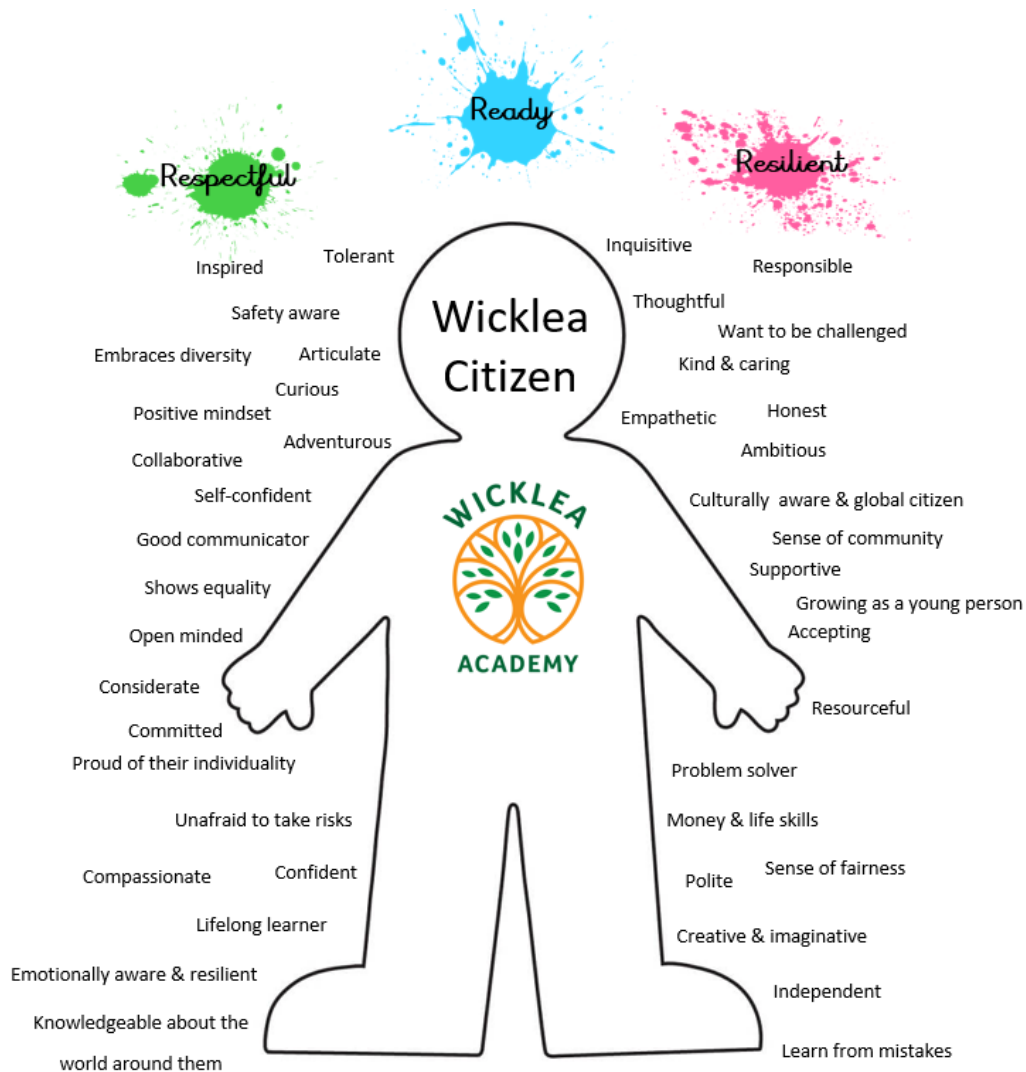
Ready

Respectful

Resilient

Wicklea Citizen

WICKLEA ACADEMY

Inspired

Tolerant

Safety aware

Embraces diversity

Articulate

Curious

Positive mindset

Adventurous

Collaborative

Self-confident

Good communicator

Shows equality

Open minded

Considerate

Committed

Proud of their individuality

Unafraid to take risks

Compassionate

Confident

Lifelong learner

Emotionally aware & resilient

Knowledgeable about the world around them

Inquisitive

Responsible

Thoughtful

Want to be challenged

Kind & caring

Empathetic

Honest

Ambitious

Culturally aware & global citizen

Sense of community

Supportive

Growing as a young person

Accepting

Resourceful

Problem solver

Money & life skills

Polite

Sense of fairness

Creative & imaginative

Independent

Learn from mistakes